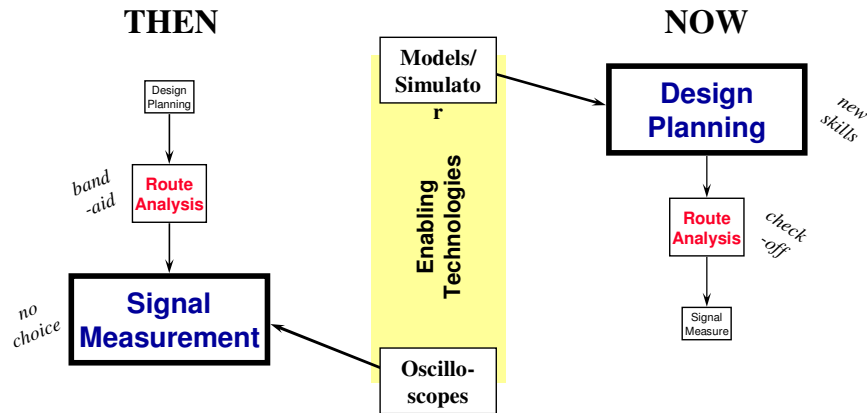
THEN

NOW

Models/ Simulato r

Design Planning

band -aid

Route Analysis

no choice

Signal Measurement

Enabling Technologies

Oscillo- scopes

Design Planning

new skills

Route Analysis

check -off

Signal Measure